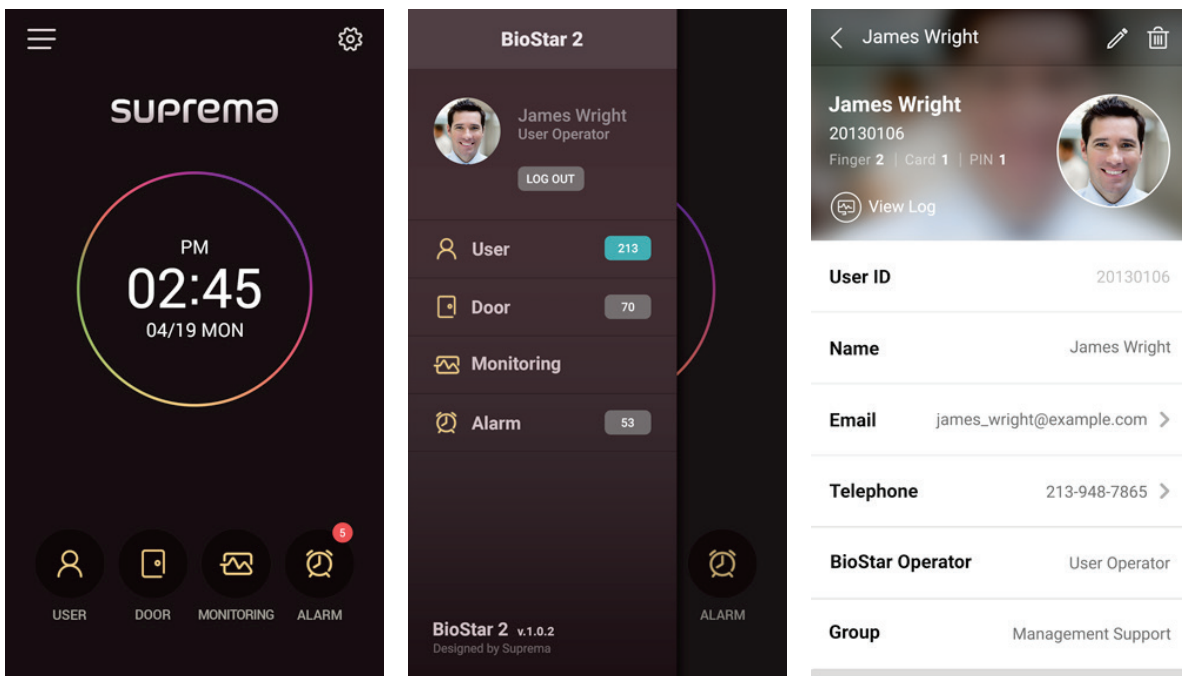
suprema

PM
02:45
04/19 MON

USER
DOOR
MONITORING
5
ALARM

BioStar 2

James Wright
User Operator
LOG OUT

User 213
Door 70
Monitoring
Alarm 53

BioStar 2 v.1.0.2
Designed by Suprema

ALARM

James Wright

James Wright
20130106
Finger 2 | Card 1 | PIN 1
View Log

| | |
|---|---|
| User ID | 20130106 |
| Name | James Wright |
| Email | james_wright@example.com |
| Telephone | 213-948-7865 |
| BioStar Operator | User Operator |
| Group | Management Support |